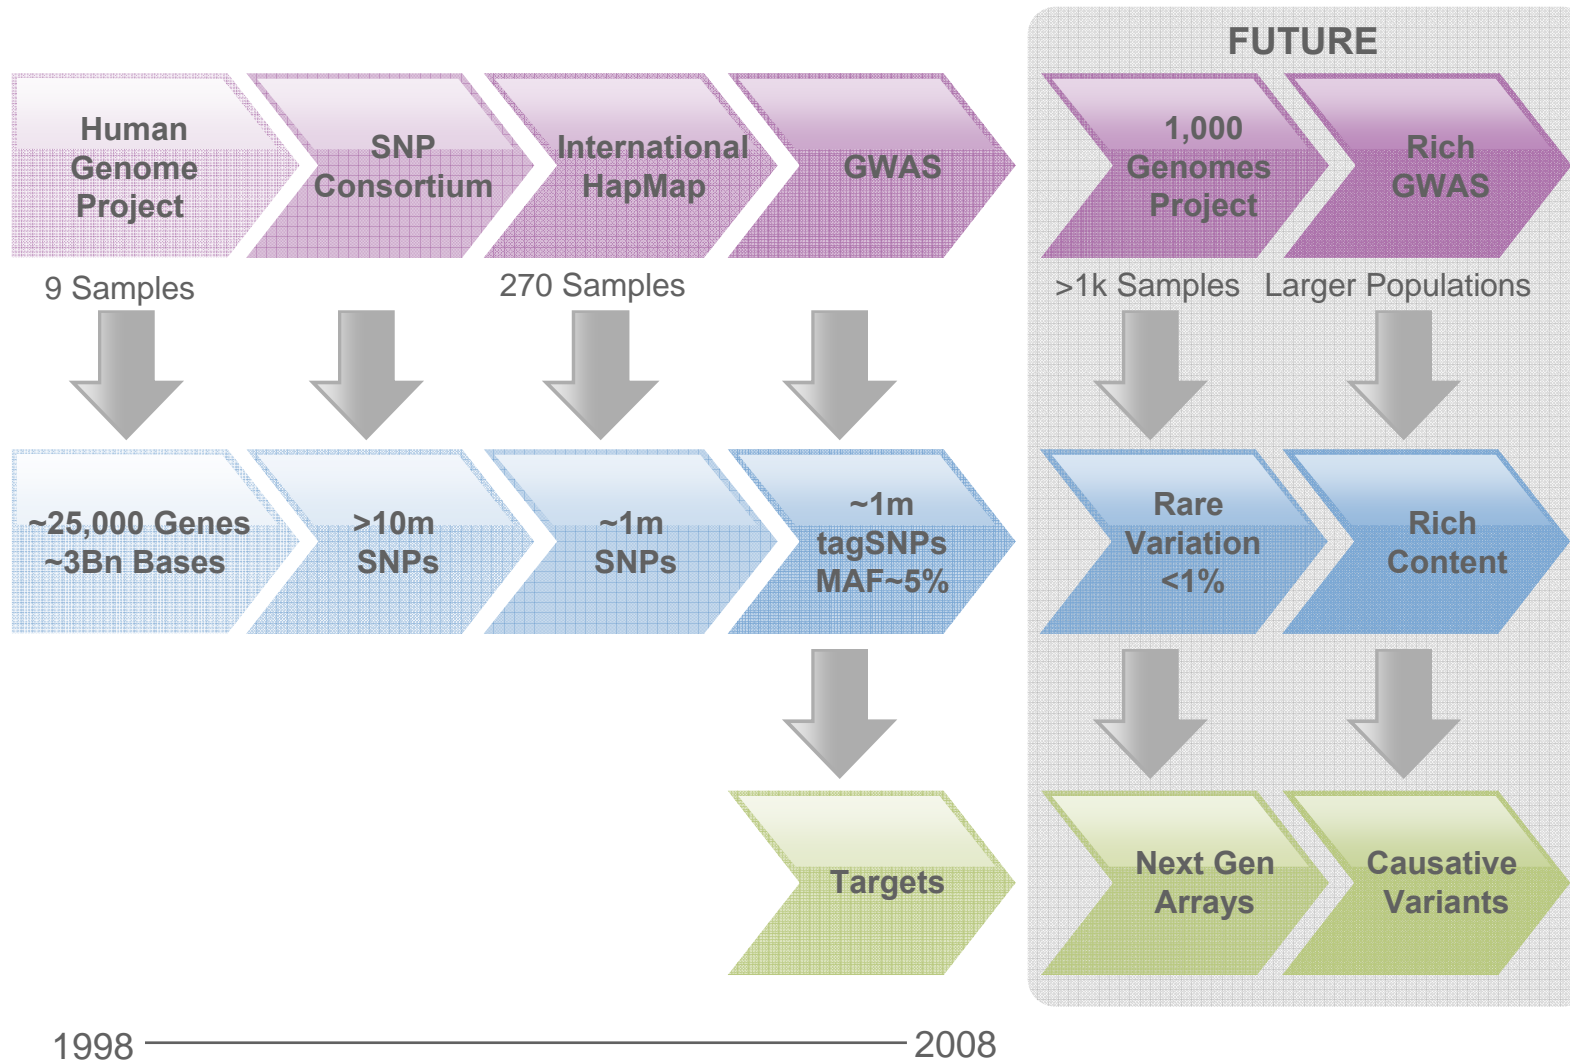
FUTURE

Human Genome Project

SNP Consortium

International HapMap

GWAS

1,000 Genomes Project

Rich GWAS

9 Samples

270 Samples

>1k Samples

Larger Populations

~25,000 Genes ~3Bn Bases

>10m SNPs

~1m SNPs

~1m tagSNPs MAF~5%

Rare Variation <1%

Rich Content

Targets

Next Gen Arrays

Causative Variants

1998

2008